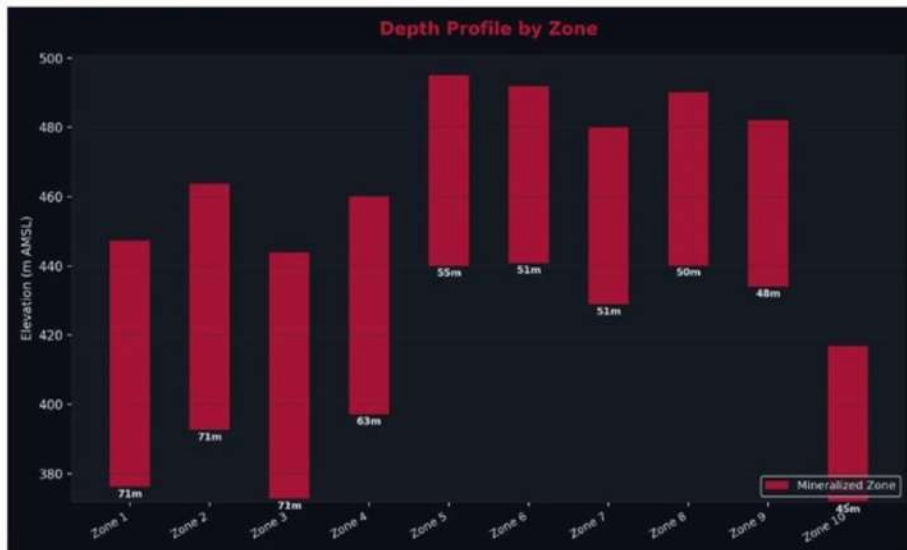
Depth Profile by Zone

Elevation (m AMSL)

500
480
460
440
420
400
380

71m
71m
71m
63m
55m
51m
51m
50m
48m
45m

Zone 1
Zone 2
Zone 3
Zone 4
Zone 5
Zone 6
Zone 7
Zone 8
Zone 9
Zone 10

Mineralized Zone